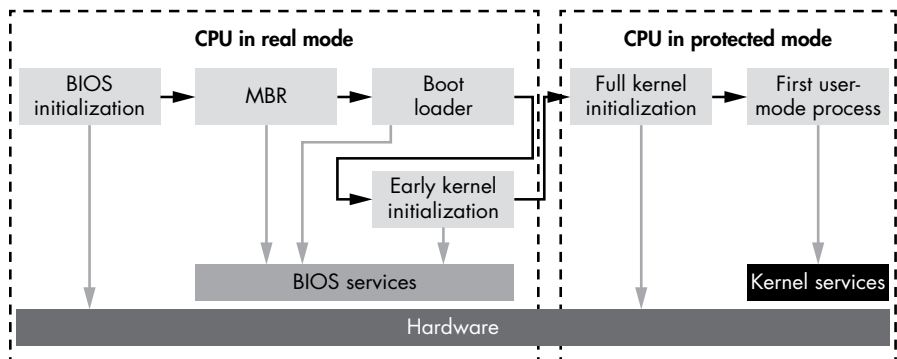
CPU in real mode

BIOS initialization

MBR

Boot loader

Early kernel initialization

BIOS services

CPU in protected mode

Full kernel initialization

First user-mode process

Kernel services

Hardware